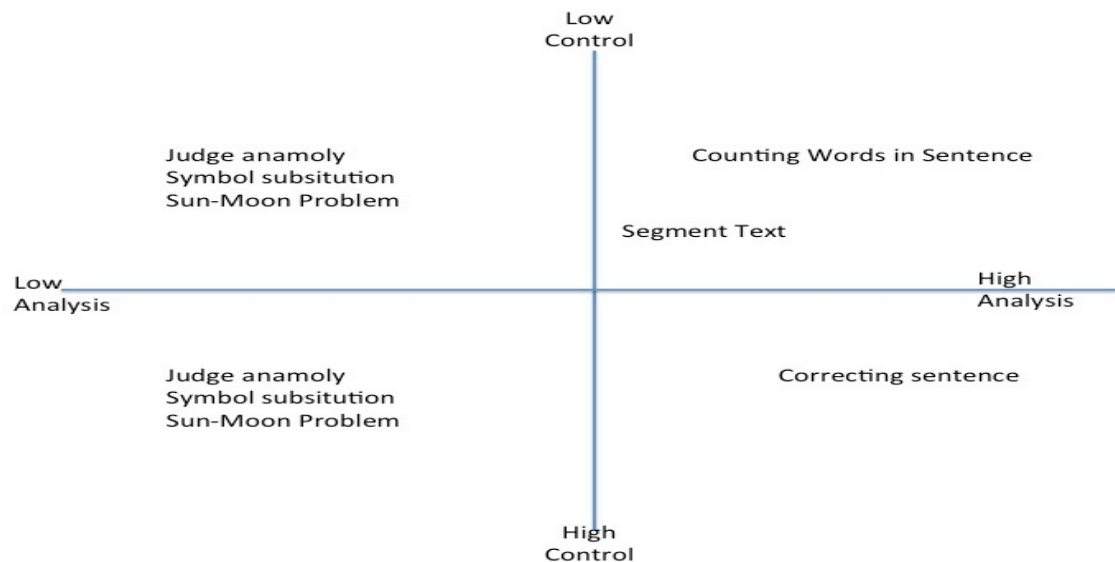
Low
Control

Judge anamoly
Symbol subsitution
Sun-Moon Problem

Counting Words in Sentence

Segment Text

Low
Analysis

High
Analysis

Judge anamoly
Symbol subsitution
Sun-Moon Problem

Correcting sentence

High
Control